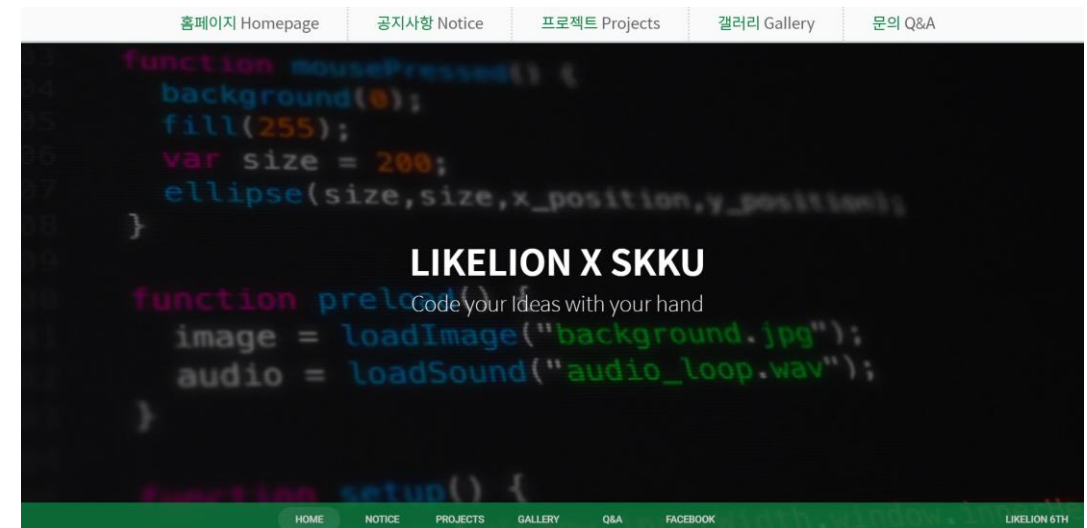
홈페이지 Homepage | 공지사항 Notice | 프로젝트 Projects | 갤러리 Gallery | 문의 Q&A

function mousePressed() {
background(0);
fill(255);
var size = 200;
ellipse(size,size,x_position,y_position);
}

function preload() {
image = loadImage("background.jpg");
audio = loadSound("audio_loop.wav");
}

function setup() {

LIKELION X SKKU

Code your Ideas with your hand

HOME NOTICE PROJECTS GALLERY Q&A FACEBOOK LIKELION 6TH